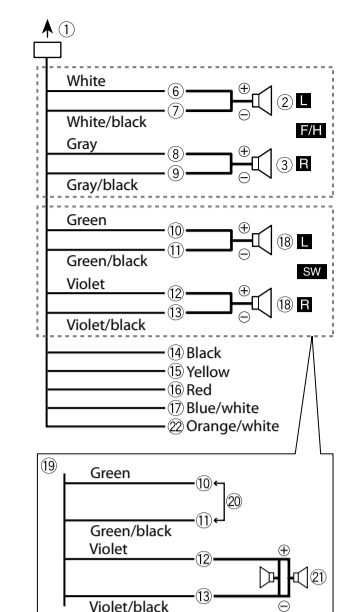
①

White
⑥
⑦
White/black
② L
F/H
Gray
⑧
⑨
Gray/black
③ R

Green
⑩
⑪
Green/black
⑱ L
SW
Violet
⑫
⑬
Violet/black
⑱ R

⑭ Black
⑮ Yellow
⑯ Red
⑰ Blue/white
㉒ Orange/white

⑲
Green
⑩
⑳
⑪
Green/black
Violet
⑫
㉑
⑬
Violet/black